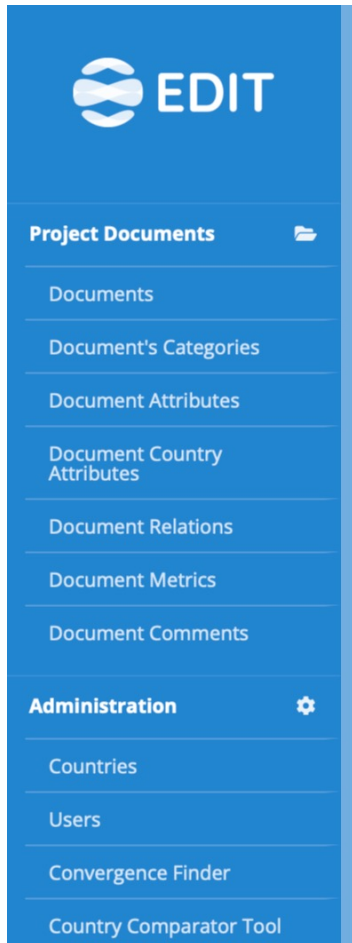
EDIT

Project Documents

Documents

Document's Categories

Document Attributes

Document Country Attributes

Document Relations

Document Metrics

Document Comments

Administration

Countries

Users

Convergence Finder

Country Comparator Tool